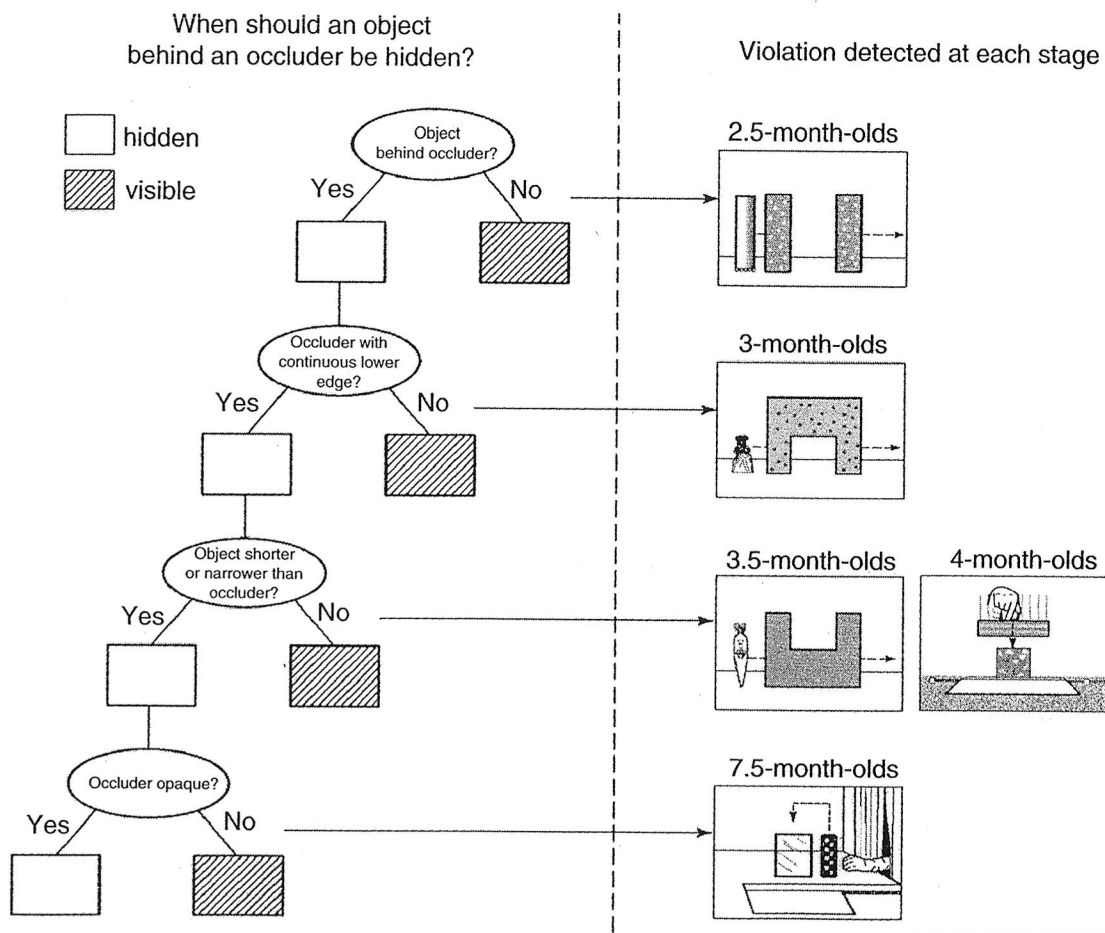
When should an object behind an occluder be hidden?

Violation detected at each stage

hidden

visible

Object behind occluder?

Yes

No

2.5-month-olds

Occluder with continuous lower edge?

Yes

No

3-month-olds

Object shorter or narrower than occluder?

Yes

No

3.5-month-olds

4-month-olds

Occluder opaque?

Yes

No

7.5-month-olds